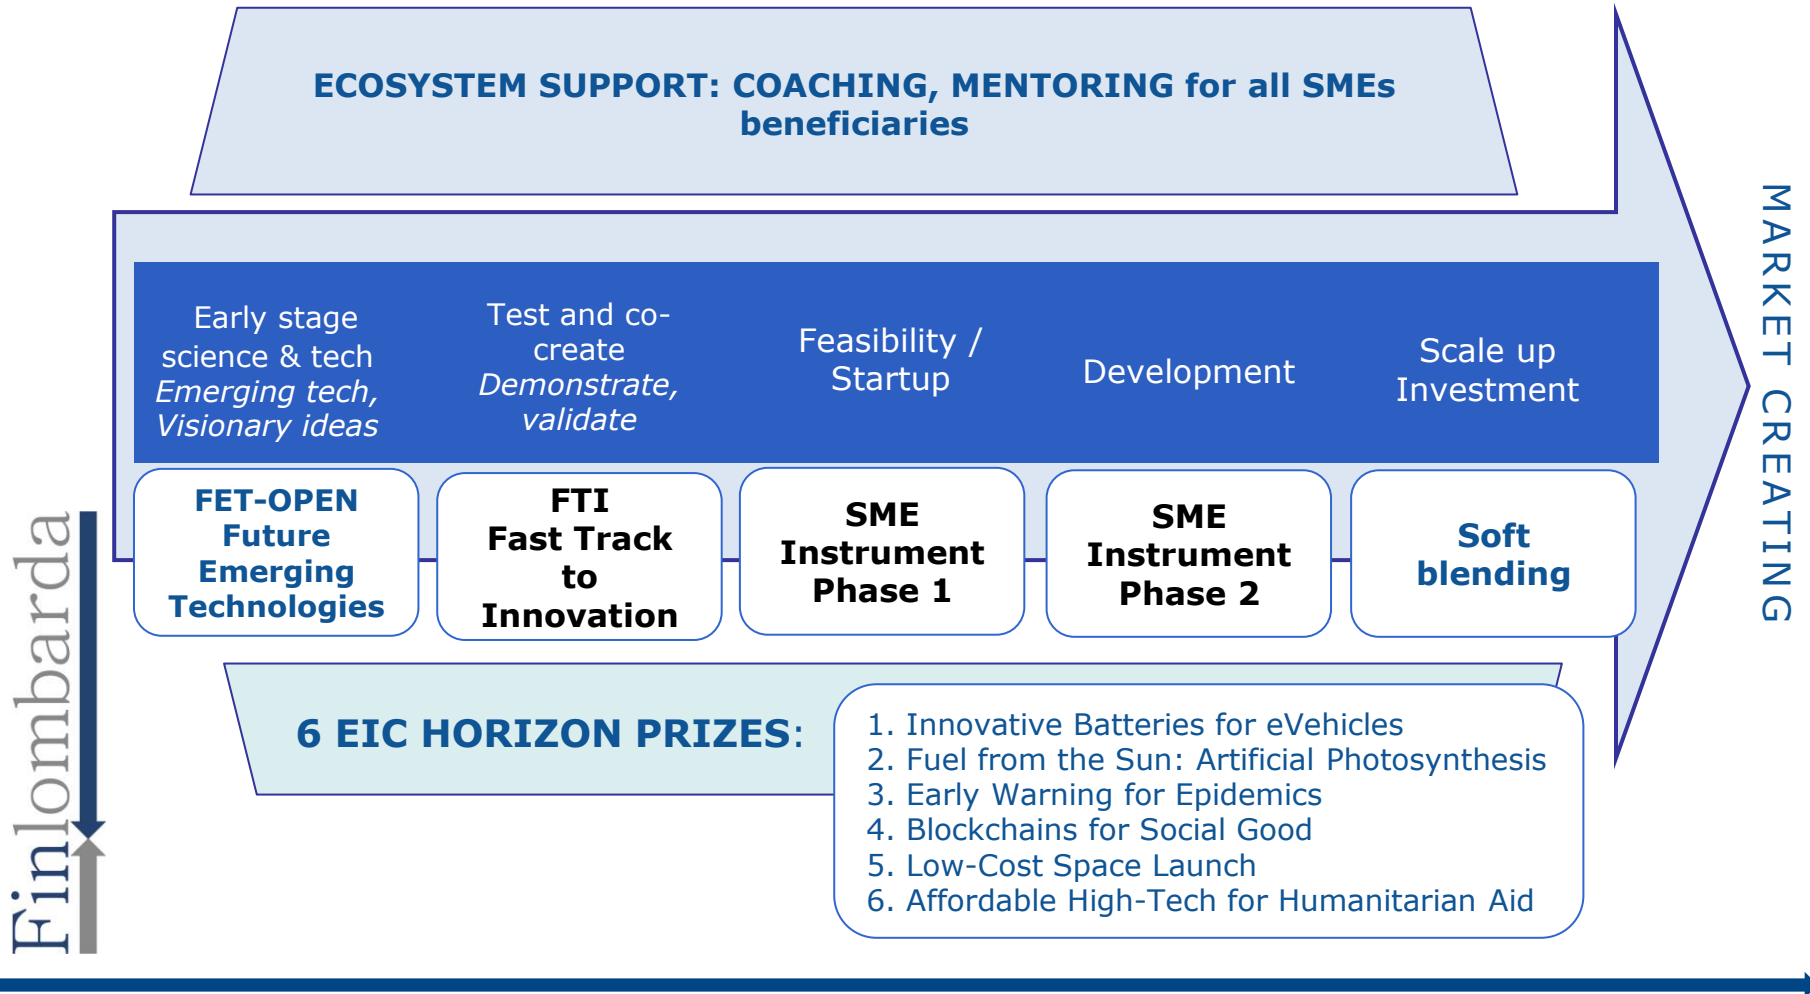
ECOSYSTEM SUPPORT: COACHING, MENTORING for all SMEs beneficiaries

Early stage science & tech
*Emerging tech, Visionary ideas*

Test and co-create
*Demonstrate, validate*

Feasibility / Startup

Development

Scale up Investment

MARKET CREATING

FET-OPEN Future Emerging Technologies

FTI Fast Track to Innovation

SME Instrument Phase 1

SME Instrument Phase 2

Soft blending

6 EIC HORIZON PRIZES:

1. Innovative Batteries for eVehicles
2. Fuel from the Sun: Artificial Photosynthesis
3. Early Warning for Epidemics
4. Blockchains for Social Good
5. Low-Cost Space Launch
6. Affordable High-Tech for Humanitarian Aid

Finlombarda